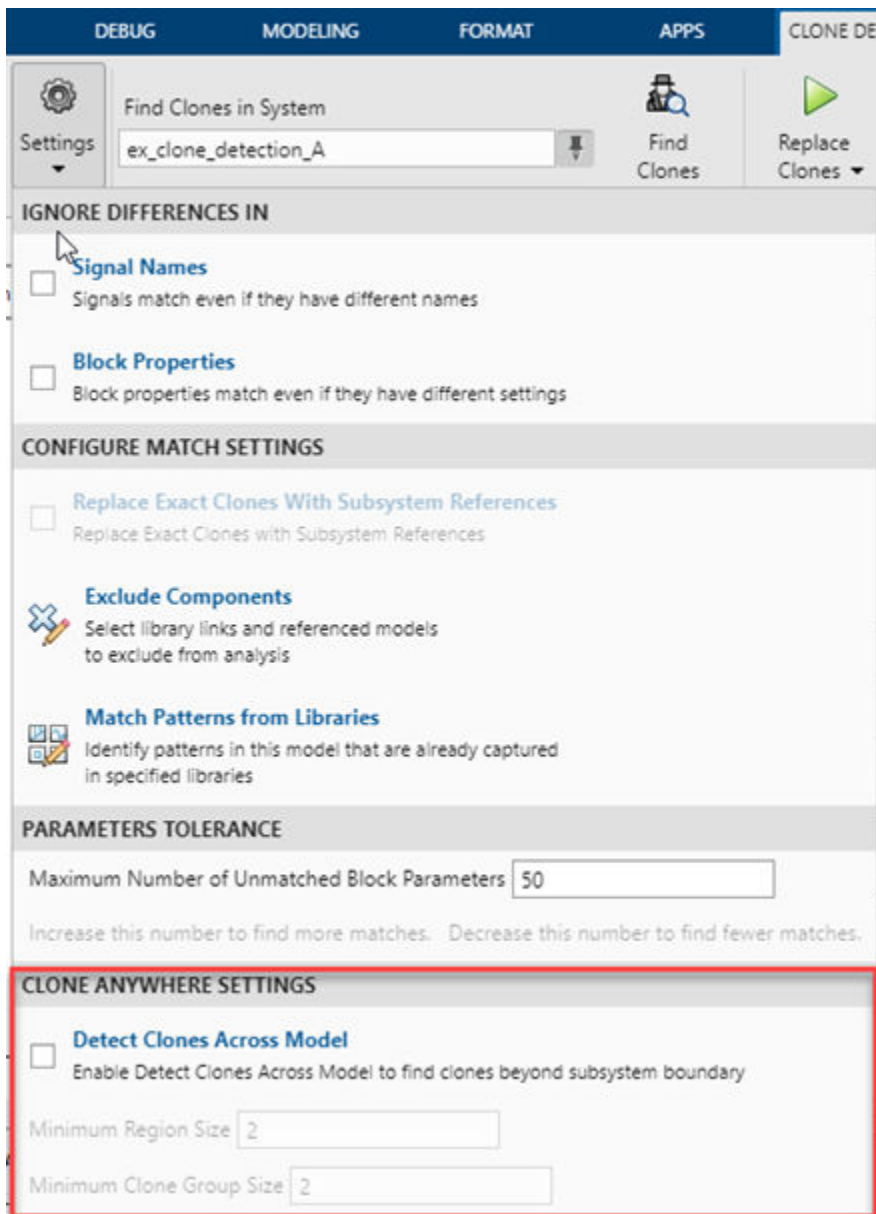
DEBUG MODELING FORMAT APPS CLONE DE

Settings

Find Clones in System

ex_clone_detection_A

Find Clones

Replace Clones

IGNORE DIFFERENCES IN

Signal Names
Signals match even if they have different names

Block Properties
Block properties match even if they have different settings

CONFIGURE MATCH SETTINGS

Replace Exact Clones With Subsystem References
Replace Exact Clones with Subsystem References

Exclude Components
Select library links and referenced models to exclude from analysis

Match Patterns from Libraries
Identify patterns in this model that are already captured in specified libraries

PARAMETERS TOLERANCE

Maximum Number of Unmatched Block Parameters 50

Increase this number to find more matches. Decrease this number to find fewer matches.

CLONE ANYWHERE SETTINGS

Detect Clones Across Model
Enable Detect Clones Across Model to find clones beyond subsystem boundary

Minimum Region Size 2

Minimum Clone Group Size 2